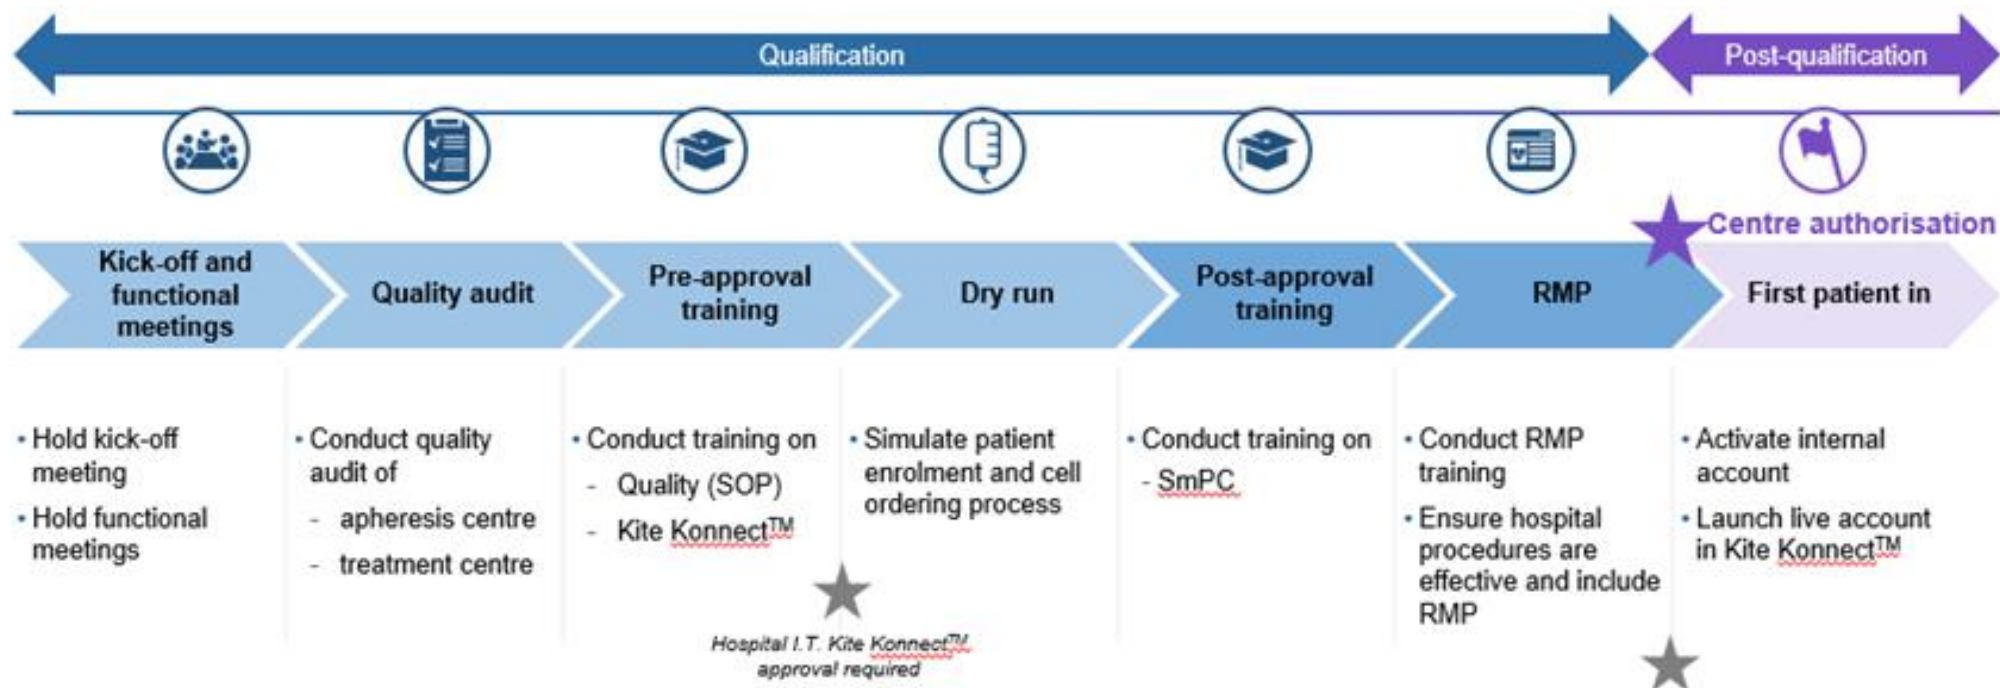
Qualification

Post-qualification

Centre authorisation

Kick-off and functional meetings

Quality audit

Pre-approval training

Dry run

Post-approval training

RMP

First patient in

• Hold kick-off meeting
• Hold functional meetings

• Conduct quality audit of
- apheresis centre
- treatment centre

• Conduct training on
- Quality (SOP)
- Kite Konnect$^{TM}$

• Simulate patient enrolment and cell ordering process

• Conduct training on
- SmPC

• Conduct RMP training
• Ensure hospital procedures are effective and include RMP

• Activate internal account
• Launch live account in Kite Konnect$^{TM}$

Hospital I.T. Kite Konnect$^{TM}$ approval required